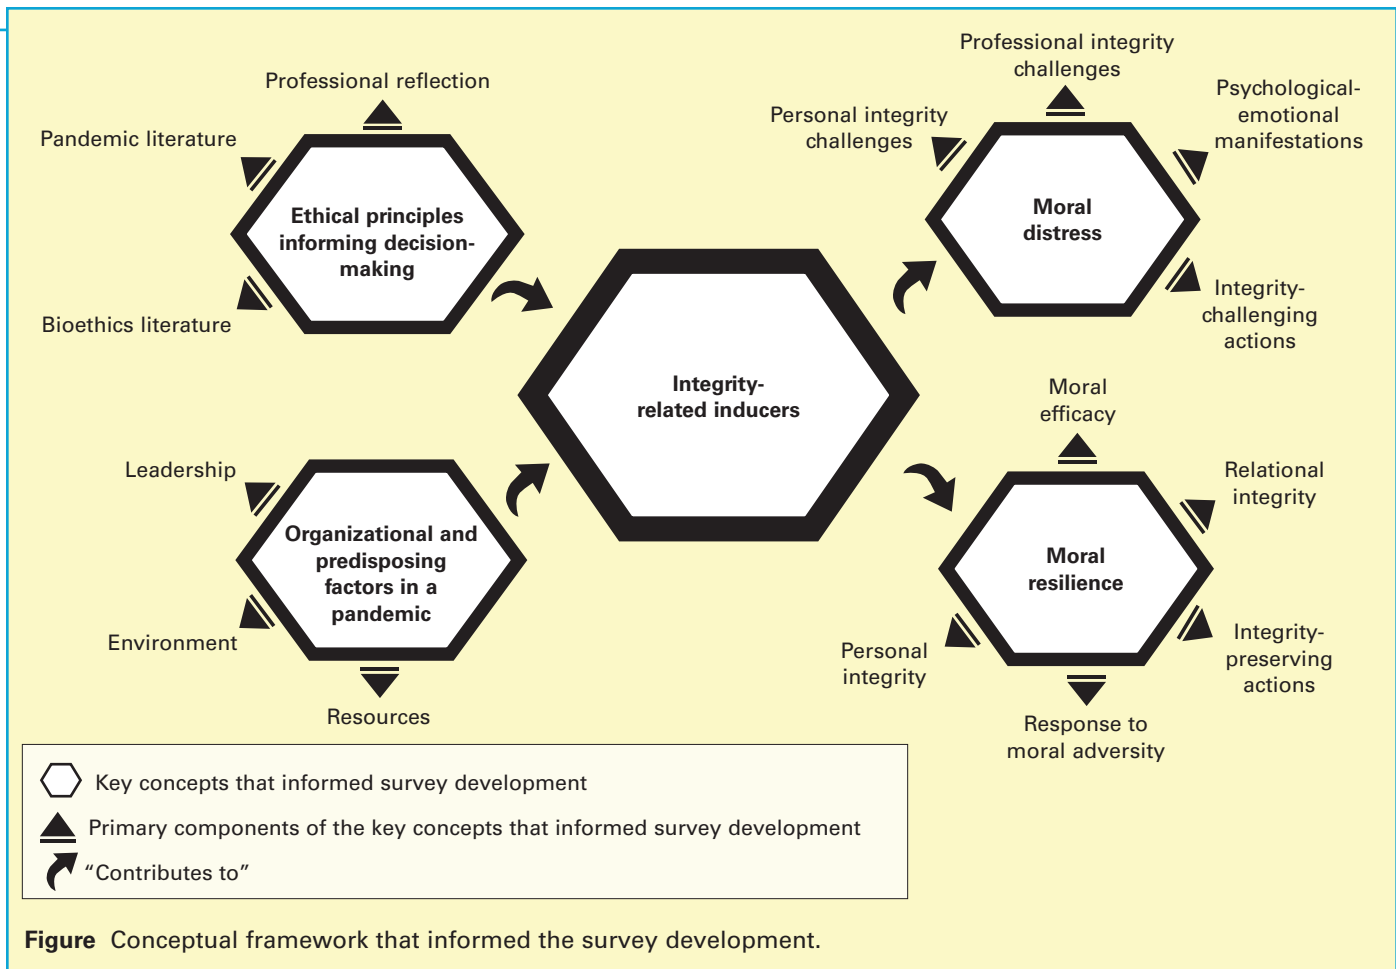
Professional reflection

Pandemic literature

Ethical principles informing decision-making

Bioethics literature

Leadership

Organizational and predisposing factors in a pandemic

Environment

Resources

Integrity-related inducers

Professional integrity challenges

Personal integrity challenges

Psychological-emotional manifestations

Moral distress

Integrity-challenging actions

Moral efficacy

Relational integrity

Moral resilience

Personal integrity

Integrity-preserving actions

Response to moral adversity

Key concepts that informed survey development

Primary components of the key concepts that informed survey development

“Contributes to”

**Figure** Conceptual framework that informed the survey development.